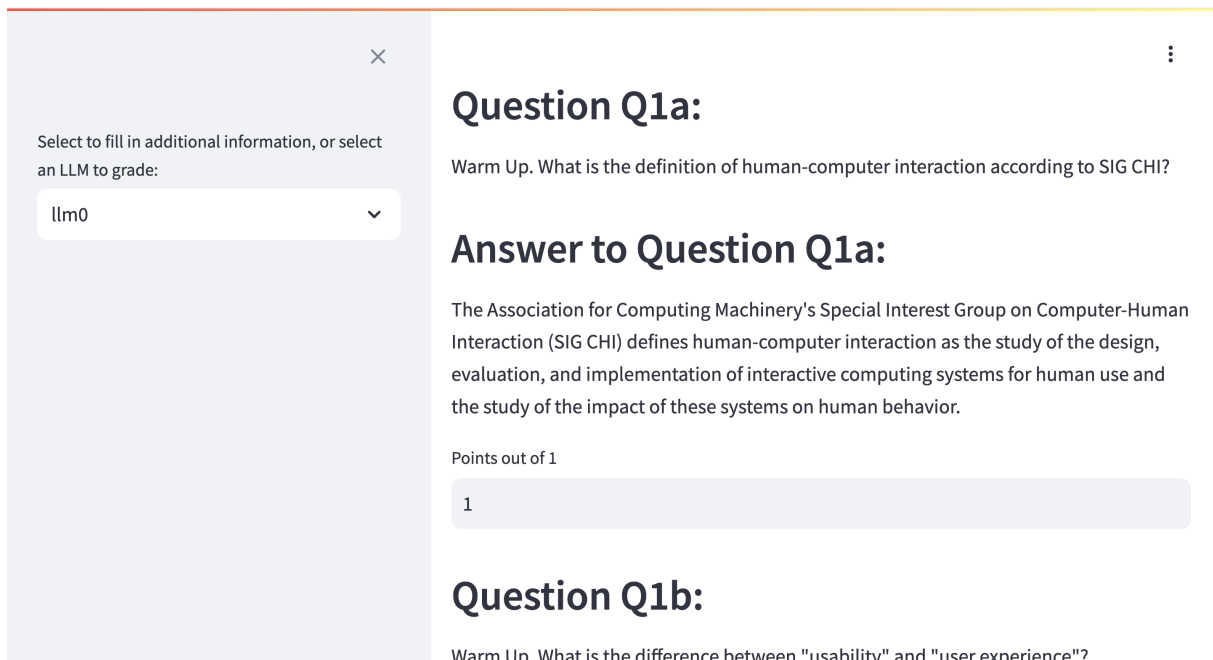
×

Select to fill in additional information, or select an LLM to grade:

llm0

⋮

# Question Q1a:

Warm Up. What is the definition of human-computer interaction according to SIG CHI?

# Answer to Question Q1a:

The Association for Computing Machinery's Special Interest Group on Computer-Human Interaction (SIG CHI) defines human-computer interaction as the study of the design, evaluation, and implementation of interactive computing systems for human use and the study of the impact of these systems on human behavior.

Points out of 1

1

# Question Q1b:

Warm Up. What is the difference between "usability" and "user experience"?